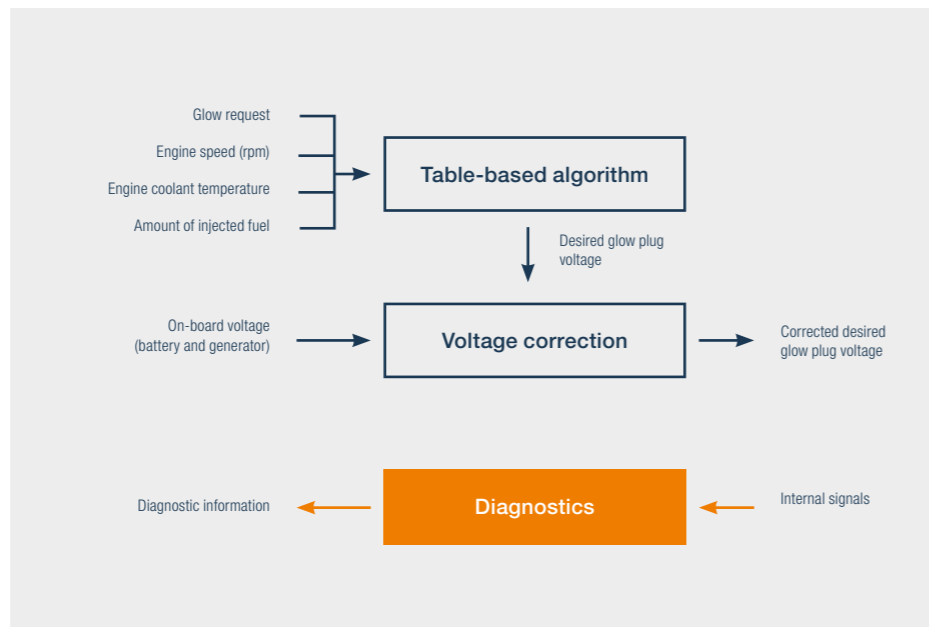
Glow request

Engine speed (rpm)

Engine coolant temperature

Amount of injected fuel

Table-based algorithm

Desired glow plug voltage

On-board voltage (battery and generator)

Voltage correction

Corrected desired glow plug voltage

Diagnostic information

Diagnostics

Internal signals